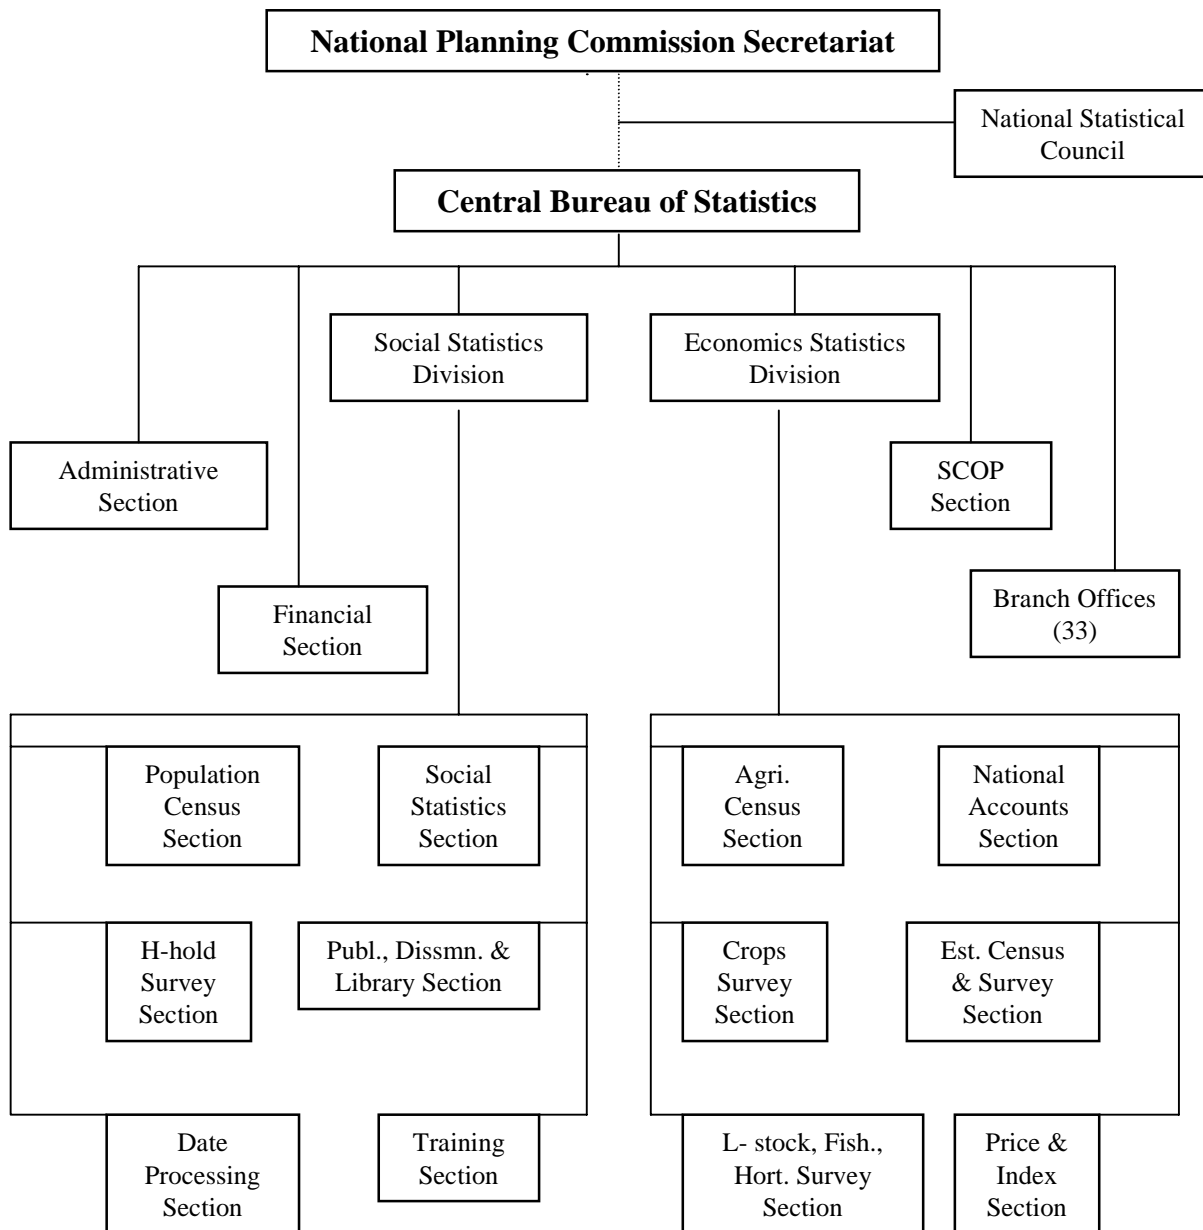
National Planning Commission Secretariat

National Statistical Council

Central Bureau of Statistics

Social Statistics Division

Economics Statistics Division

Administrative Section

SCOP Section

Financial Section

Branch Offices (33)

Population Census Section

Social Statistics Section

H-hold Survey Section

Publ., Dissmn. & Library Section

Date Processing Section

Training Section

Agri. Census Section

National Accounts Section

Crops Survey Section

Est. Census & Survey Section

L- stock, Fish., Hort. Survey Section

Price & Index Section